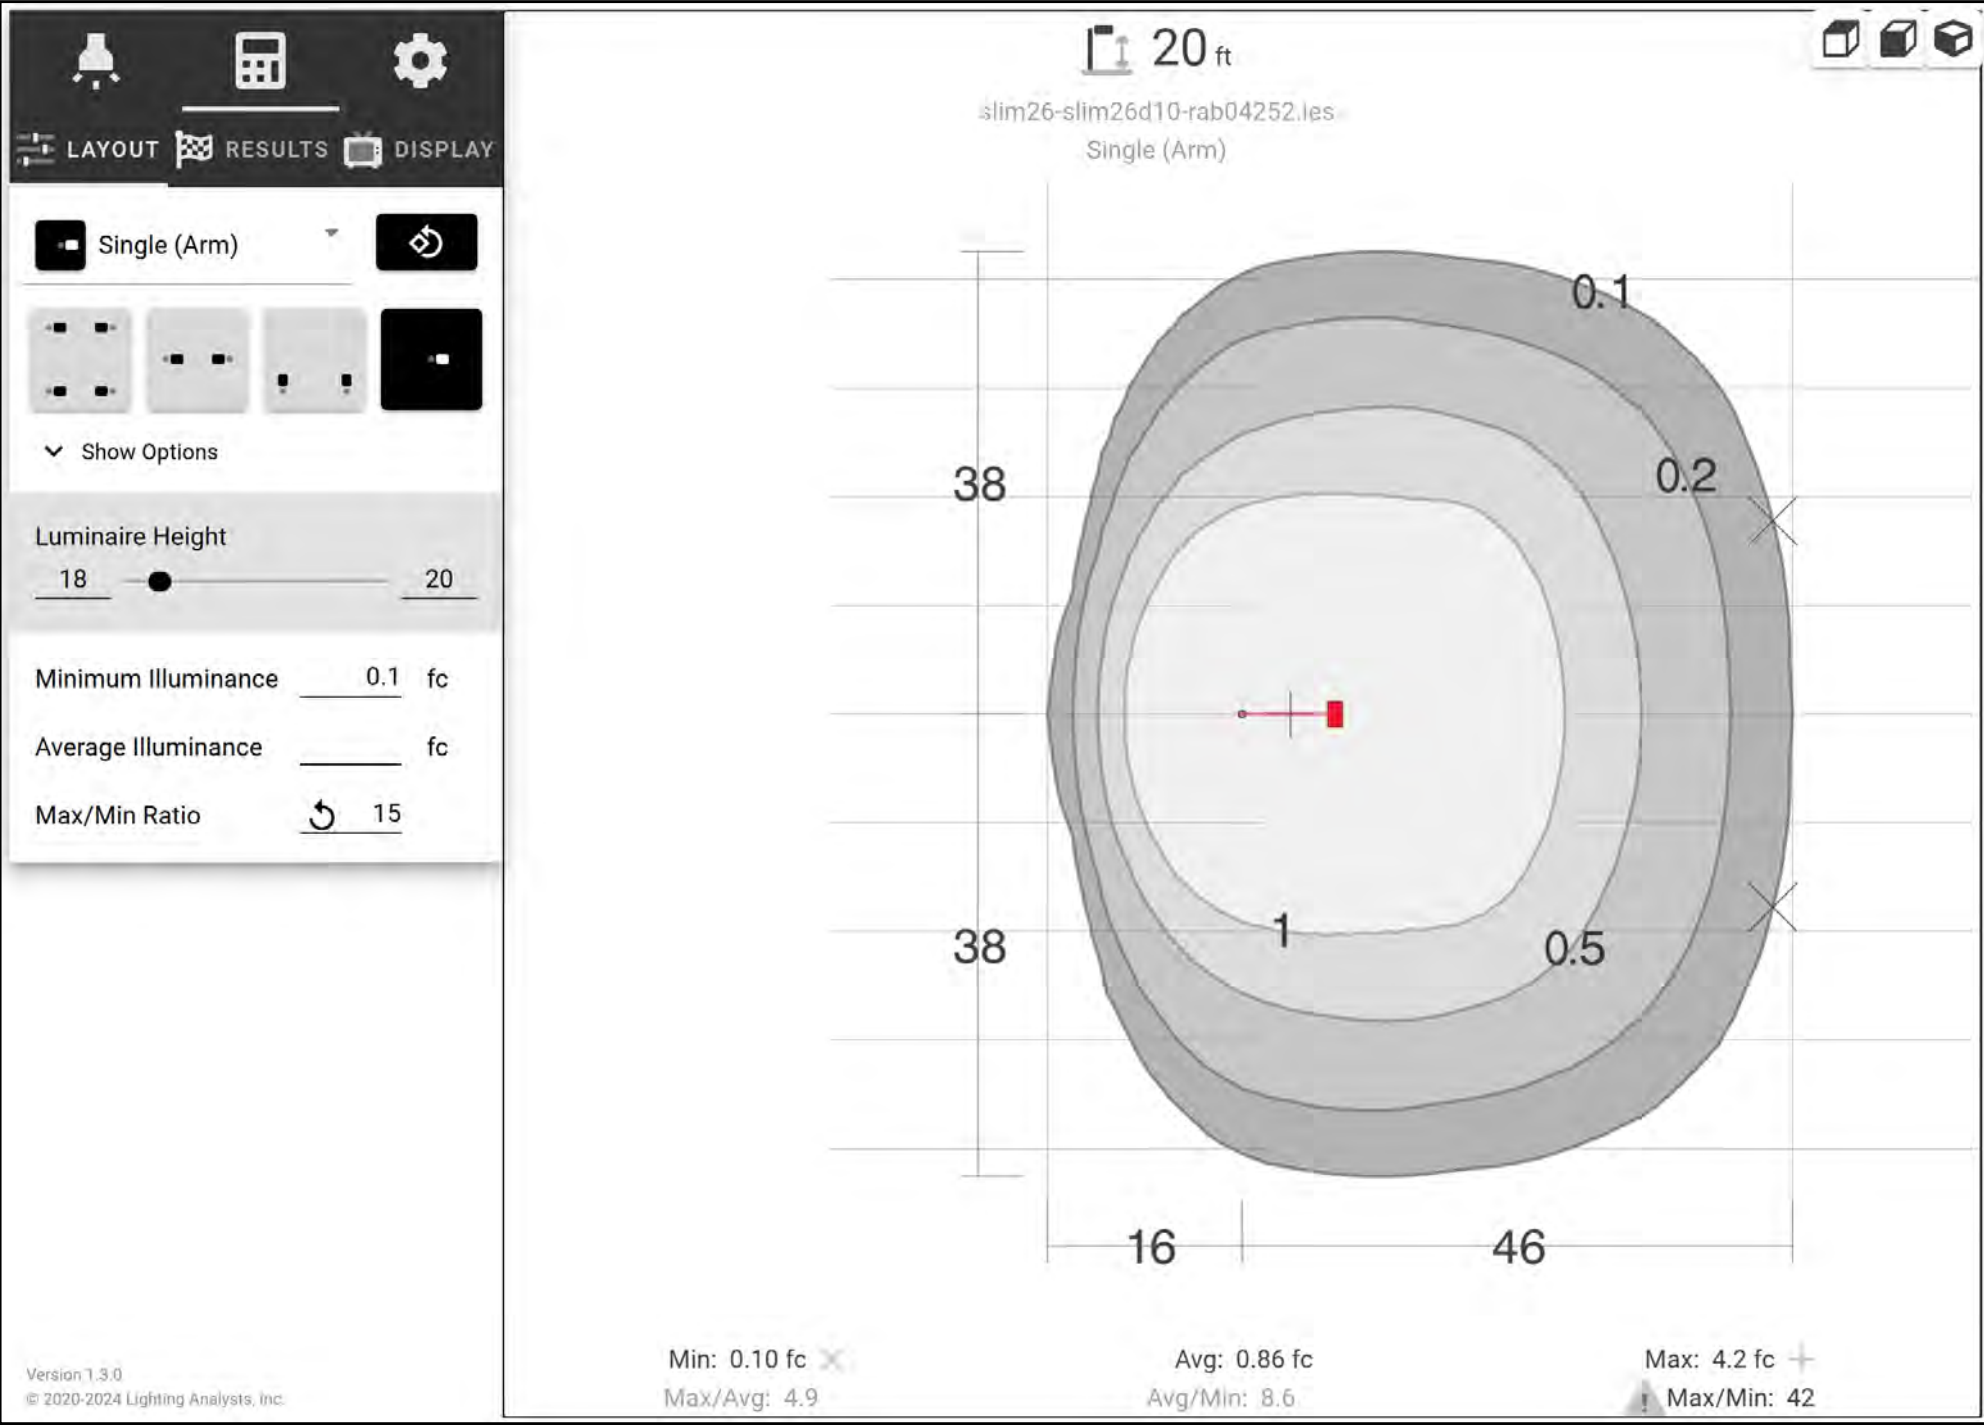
LAYOUT RESULTS DISPLAY

Single (Arm)

Show Options

Luminaire Height

18 20

Minimum Illuminance 0.1 fc

Average Illuminance fc

Max/Min Ratio 15

Version 1.3.0

© 2020-2024 Lighting Analysts, Inc.

20 ft

slim26-slim26d10-rab04252.ies

Single (Arm)

0.1

0.2

38

38

1

0.5

16

46

Min: 0.10 fc

Max/Avg: 4.9

Avg: 0.86 fc

Avg/Min: 8.6

Max: 4.2 fc

Max/Min: 42